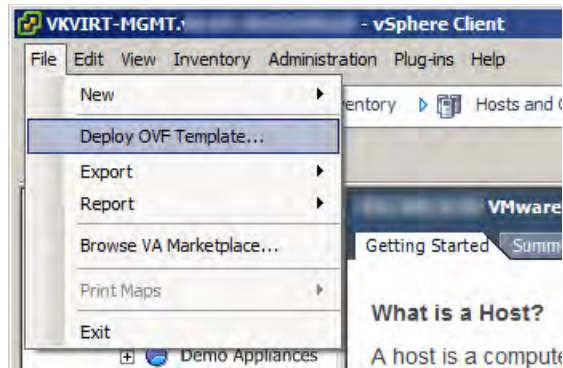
VKVIRT-MGMT.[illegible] - vSphere Client

File Edit View Inventory Administration Plug-ins Help

New

Deploy OVF Template...

Export

Report

Browse VA Marketplace...

Print Maps

Exit

ventory Hosts and C

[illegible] VMware

Getting Started Summ

What is a Host?

A host is a compute

Demo Appliances